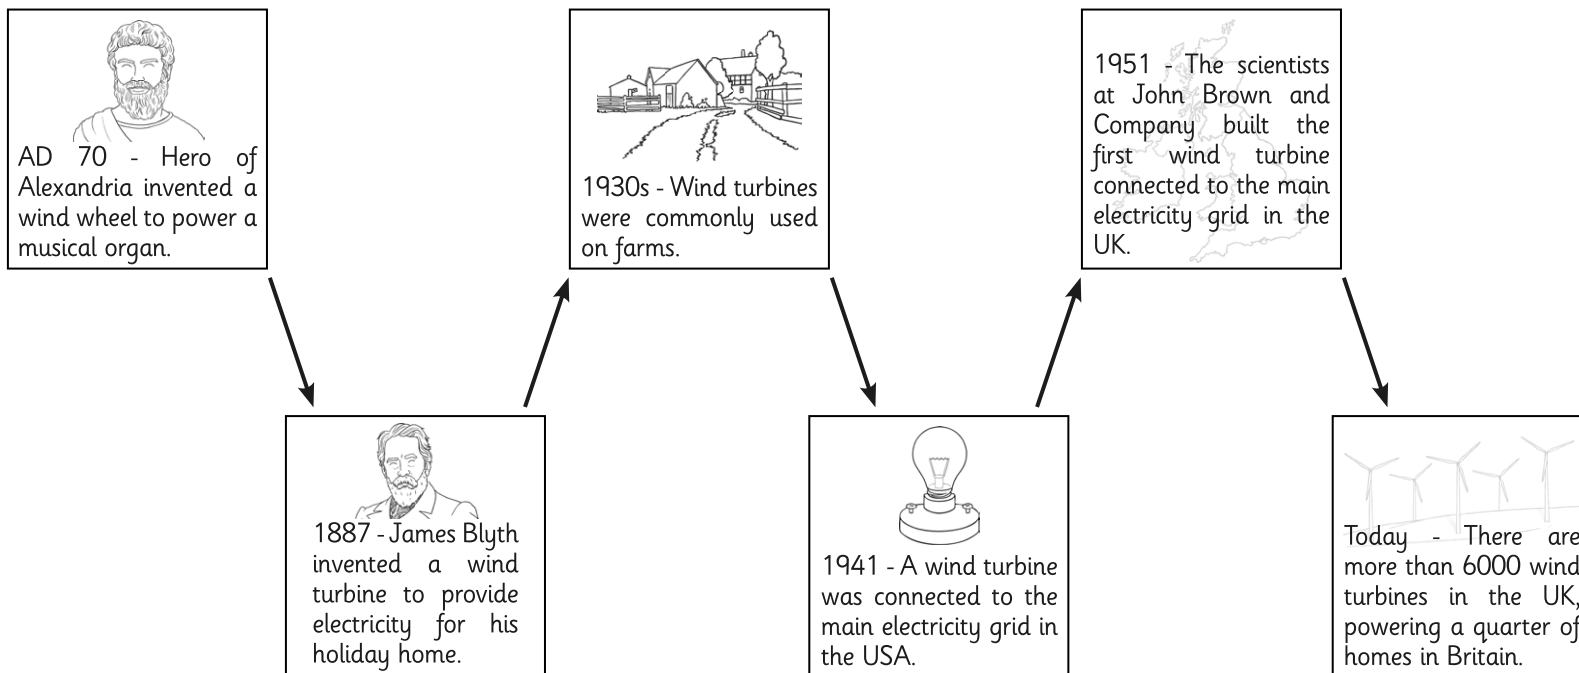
AD 70 - Hero of Alexandria invented a wind wheel to power a musical organ.

1887 - James Blyth invented a wind turbine to provide electricity for his holiday home.

1930s - Wind turbines were commonly used on farms.

1941 - A wind turbine was connected to the main electricity grid in the USA.

1951 - The scientists at John Brown and Company built the first wind turbine connected to the main electricity grid in the UK.

Today - There are more than 6000 wind turbines in the UK, powering a quarter of homes in Britain.